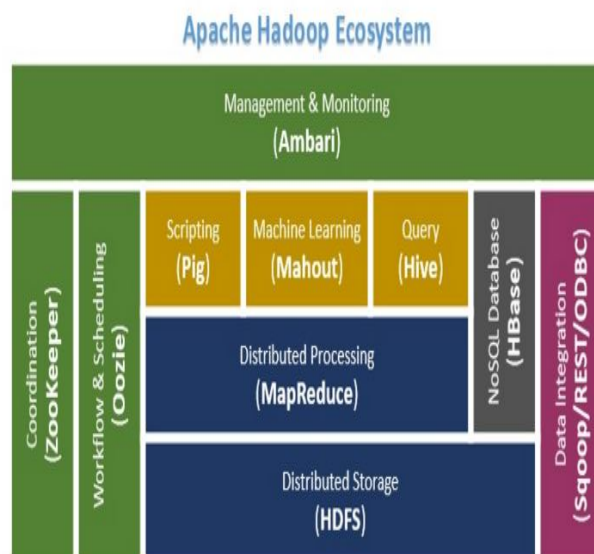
Apache Hadoop Ecosystem

Management & Monitoring
(Ambari)

Coordination
(ZooKeeper)

Workflow & Scheduling
(Oozie)

Scripting
(Pig)

Machine Learning
(Mahout)

Query
(Hive)

Distributed Processing
(MapReduce)

Distributed Storage
(HDFS)

NoSQL Database
(HBase)

Data Integration
(Sqoop/REST/ODBC)